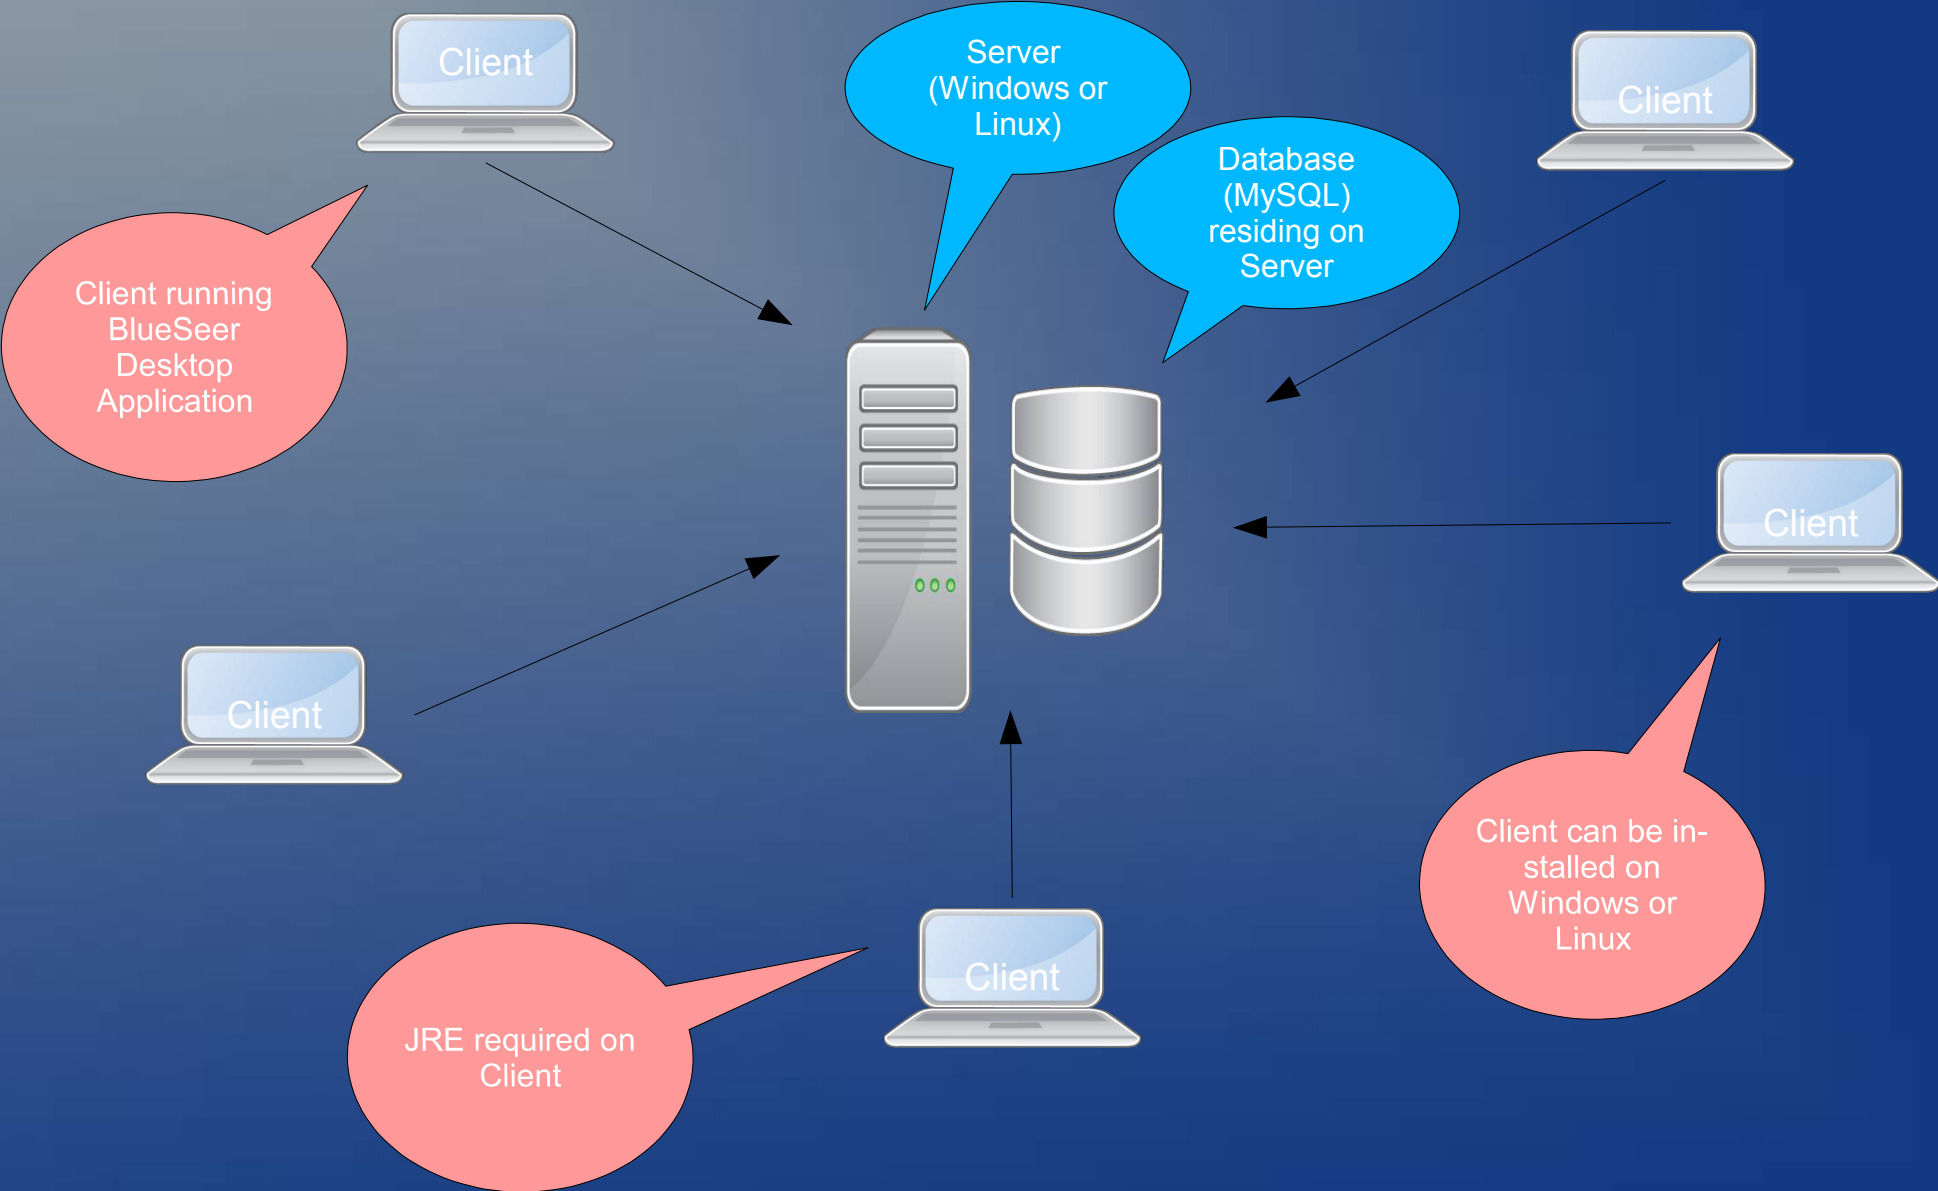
Client

Server (Windows or Linux)

Database (MySQL) residing on Server

Client

Client running BlueSeer Desktop Application

Client

Client

Client can be installed on Windows or Linux

JRE required on Client

Client